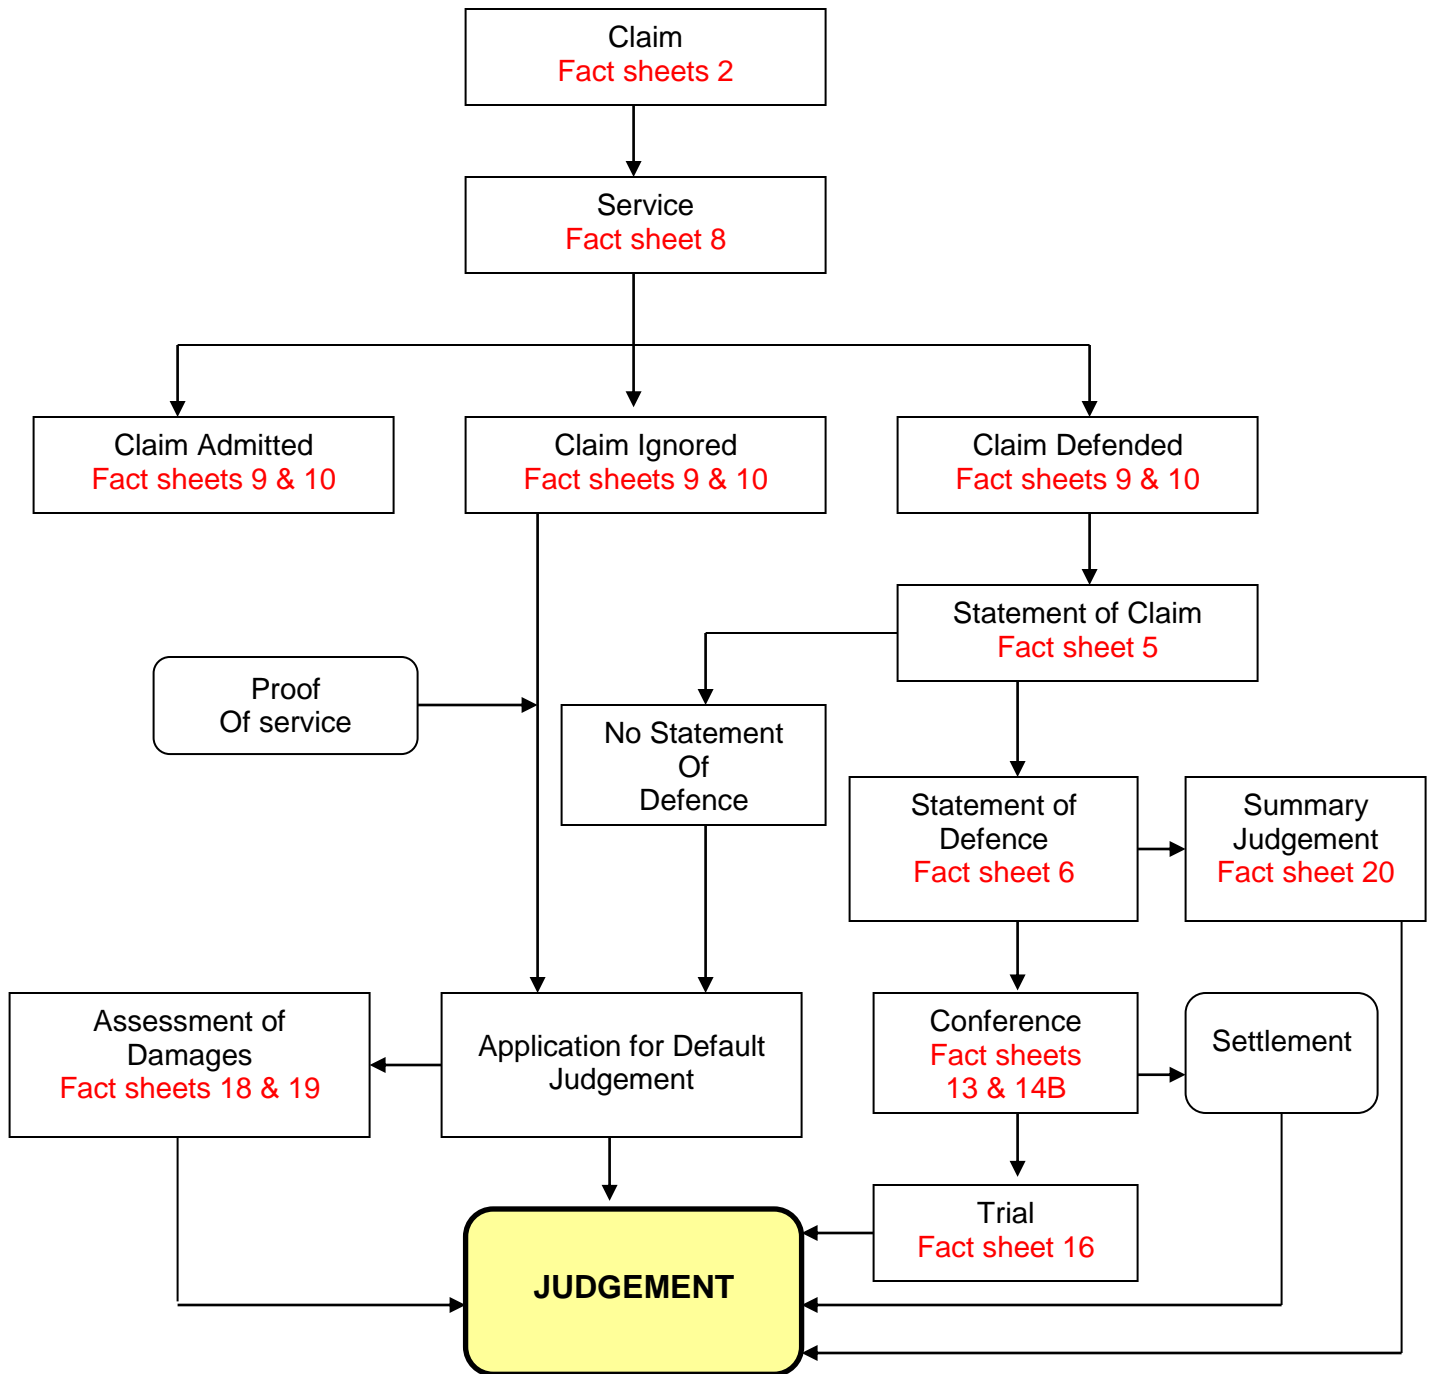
Claim
Fact sheets 2

Service
Fact sheet 8

Claim Admitted
Fact sheets 9 & 10

Claim Ignored
Fact sheets 9 & 10

Claim Defended
Fact sheets 9 & 10

Statement of Claim
Fact sheet 5

Proof
Of service

No Statement
Of
Defence

Statement of
Defence
Fact sheet 6

Summary
Judgement
Fact sheet 20

Assessment of
Damages
Fact sheets 18 & 19

Application for Default
Judgement

Conference
Fact sheets
13 & 14B

Settlement

Trial
Fact sheet 16

JUDGEMENT